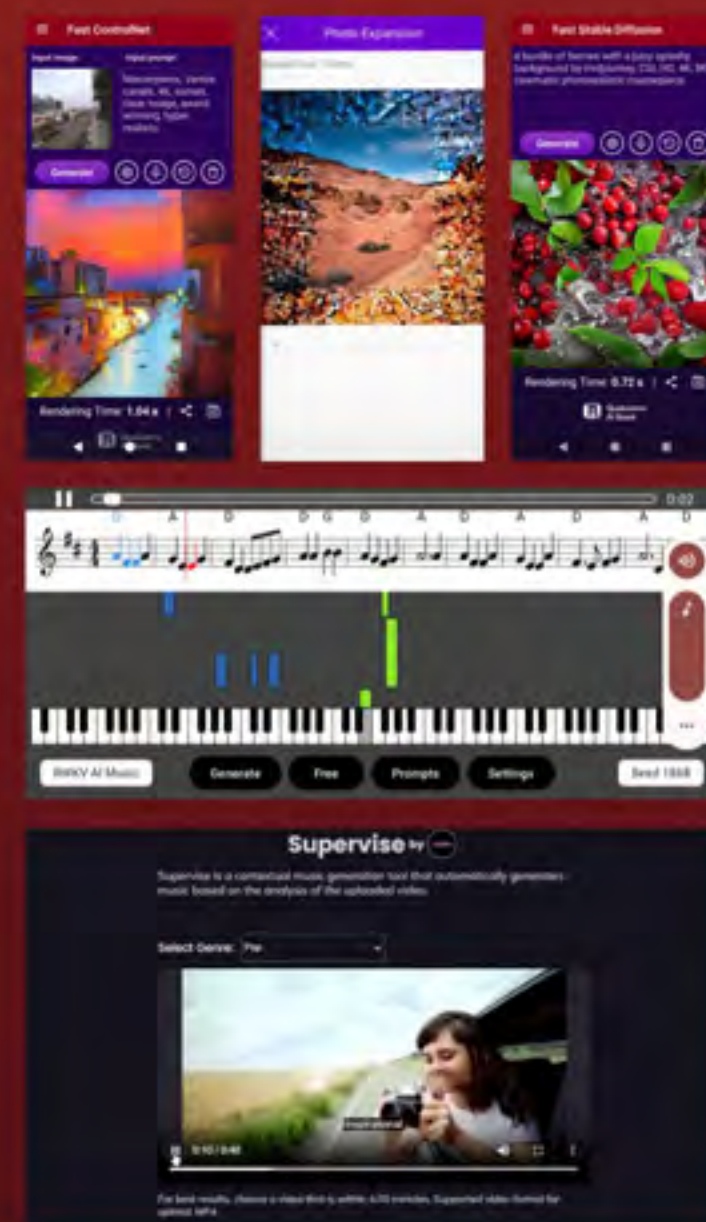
Fast ControlNet

Input image

Input prompt

Masterpiece, Venice canals, 4K, sunset, clear image, award winning, hyper realistic

Generate

Rendering Time: 1.04 s

Photo Expansion

Fast Stable Diffusion

A bundle of berries with a juicy splashy background by midjourney, CSS, HD, 4K, 8K, cinematic photorealistic masterpiece

Generate

Rendering Time: 0.72 s

0:02

A D D G D A D A D A D

RWKV AI Music

Generate

Free

Prompts

Settings

Seed 1868

Supervise by

Supervise is a contextual music generation tool that automatically generates music based on the analysis of the uploaded video.

Select Genre: Pop

0:10 / 0:40

For best results, choose a video that is within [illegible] minutes. Supported video format for upload: MP4